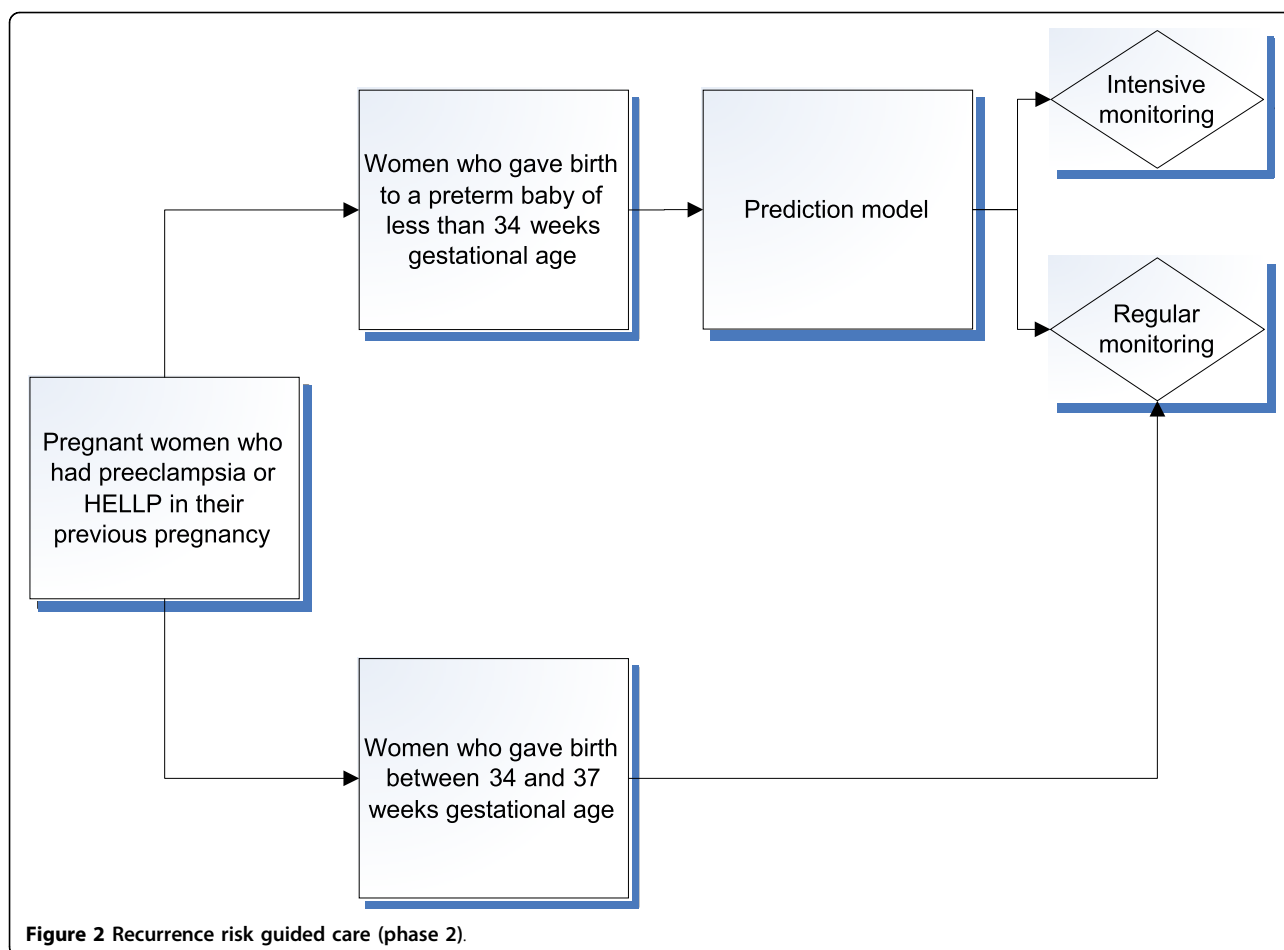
Pregnant women who had preeclampsia or HELLP in their previous pregnancy

Women who gave birth to a preterm baby of less than 34 weeks gestational age

Prediction model

Intensive monitoring

Regular monitoring

Women who gave birth between 34 and 37 weeks gestational age

**Figure 2** Recurrence risk guided care (phase 2).